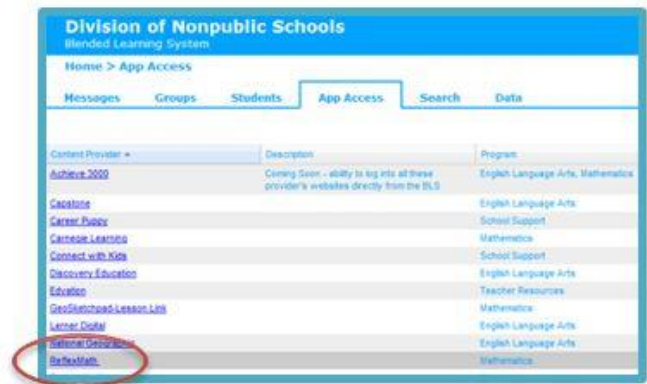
Division of Nonpublic Schools
Blended Learning System

Home > App Access

Messages Groups Students App Access Search Data

| Content Provider ▲ | Description | Program |
|---|---|---|
| Achieve 3000 | Coming Soon - ability to log into all these provider's websites directly from the BLS | English Language Arts, Mathematics |
| Capstone | | English Language Arts |
| Career Puppy | | School Support |
| Carnegie Learning | | Mathematics |
| Connect with Kids | | School Support |
| Discovery Education | | English Language Arts |
| Edvation | | Teacher Resources |
| GeoSketchpad-Lesson Link | | Mathematics |
| Lerner Digital | | English Language Arts |
| National Geographic | | English Language Arts |
| ReflexMath | | Mathematics |